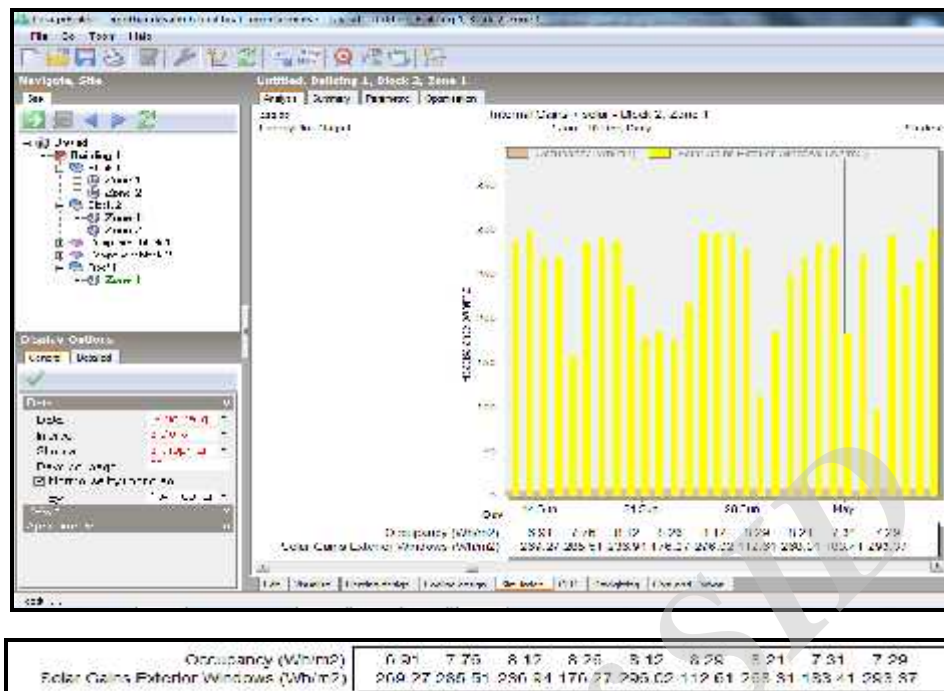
File Go Tools Help

Navigate, Site

Site

Untitled, Building 1, Block 2, Zone 1

Analysis | Summary | Parameters | Optimisation

Internal Gains - Solar - Block 2, Zone 1

Building 1
Block 1
Zone 1
Zone 2
Block 2
Zone 1
Zone 2
Block 1
Zone 1

Display Options

General | Detailed

Data
Interval
Show
Date range
Plot

Occupancy (Wh/m2)
Solar Gains Exterior Windows (Wh/m2)

Occupancy (Wh/m2) 6.91 7.76 8.12 8.26 8.12 8.28 8.21 7.31 7.29
Solar Gains Exterior Windows (Wh/m2) 209.27 285.51 290.34 170.27 295.02 112.61 288.31 183.41 293.87

May

Occupancy (Wh/m2) 6.91 7.76 8.12 8.26 8.12 8.28 8.21 7.31 7.29
Solar Gains Exterior Windows (Wh/m2) 209.27 285.51 290.34 170.27 295.02 112.61 288.31 183.41 293.87